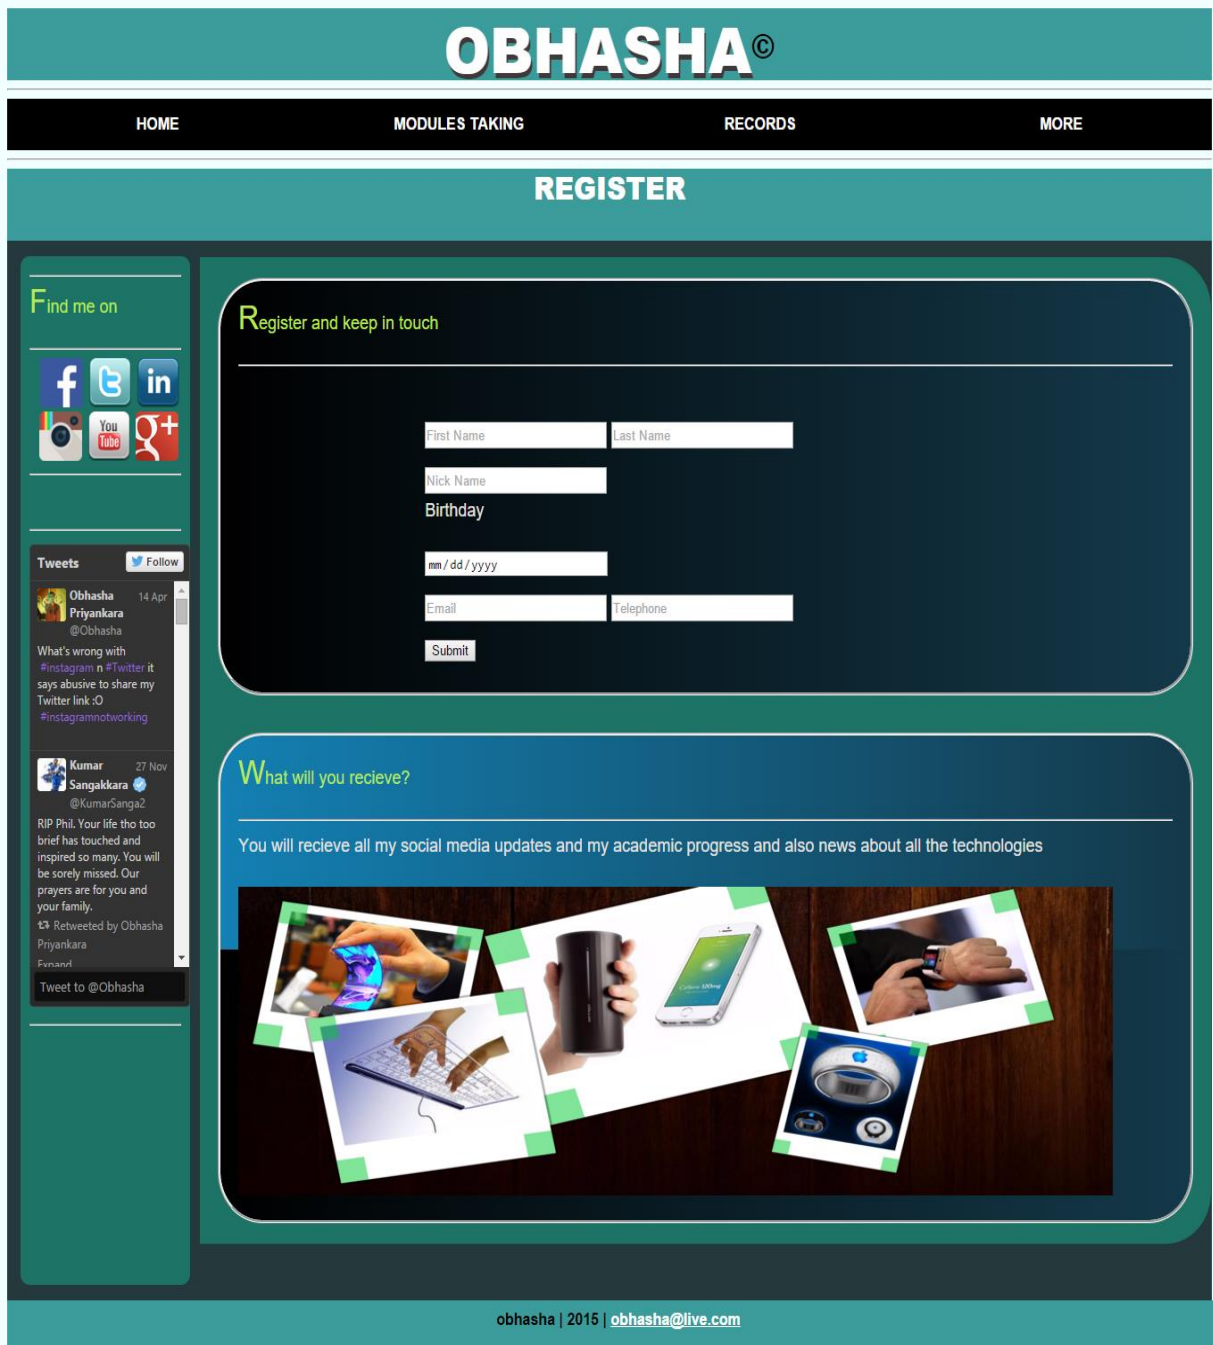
OBHASHA©

HOME MODULES TAKING RECORDS MORE

REGISTER

Find me on

You Tube

Tweets Follow

Obhasha Priyankara 14 Apr @Obhasha
What's wrong with #instagram n #Twitter it says abusive to share my Twitter link :O #instagramnotworking

Kumar Sangakkara 27 Nov @KumarSanga2
RIP Phil. Your life tho too brief has touched and inspired so many. You will be sorely missed. Our prayers are for you and your family.
Retweeted by Obhasha Priyankara
Expand

Tweet to @Obhasha

Register and keep in touch

First Name Last Name
Nick Name
Birthday
mm / dd / yyyy
Email Telephone
Submit

What will you recieve?

You will recieve all my social media updates and my academic progress and also news about all the technologies

obhasha | 2015 | obhasha@live.com